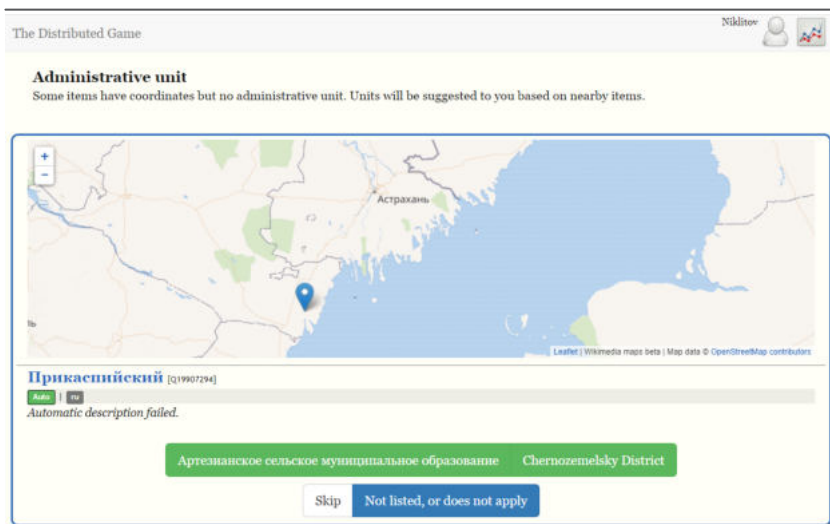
The Distributed Game

Niklitov

Administrative unit

Some items have coordinates but no administrative unit. Units will be suggested to you based on nearby items.

+
−

Астрахань

Leaflet | Wikimedia maps beta | Map data © OpenStreetMap contributors

Прикаспийский [Q19907294]

Auto | ru

Automatic description failed.

Артезианское сельское муниципальное образование

Chernozemelsky District

Skip

Not listed, or does not apply